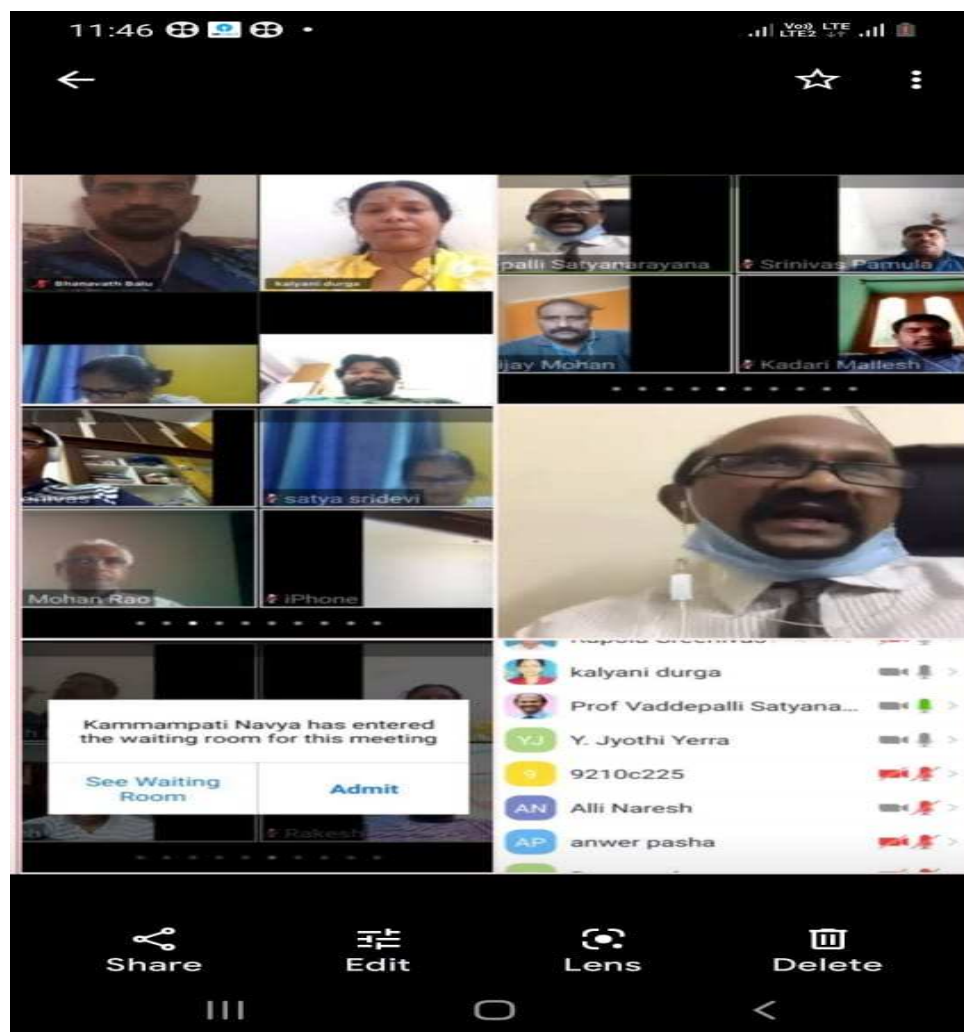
11:46

Bhanavath Balu
kalyani durga
palli Satyanarayana
Srinivas Pamula
ijay Mohan
Kadari Mallesh
nivas
satya sridevi
Mohan Rao
iPhone

Kammampati Navya has entered the waiting room for this meeting
See Waiting Room
Admit

Rakesh

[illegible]
kalyani durga
Prof Vaddepalli Satyana...
YJ Y. Jyothi Yerra
9 9210c225
AN Alli Naresh
AP anwer pasha

Share
Edit
Lens
Delete